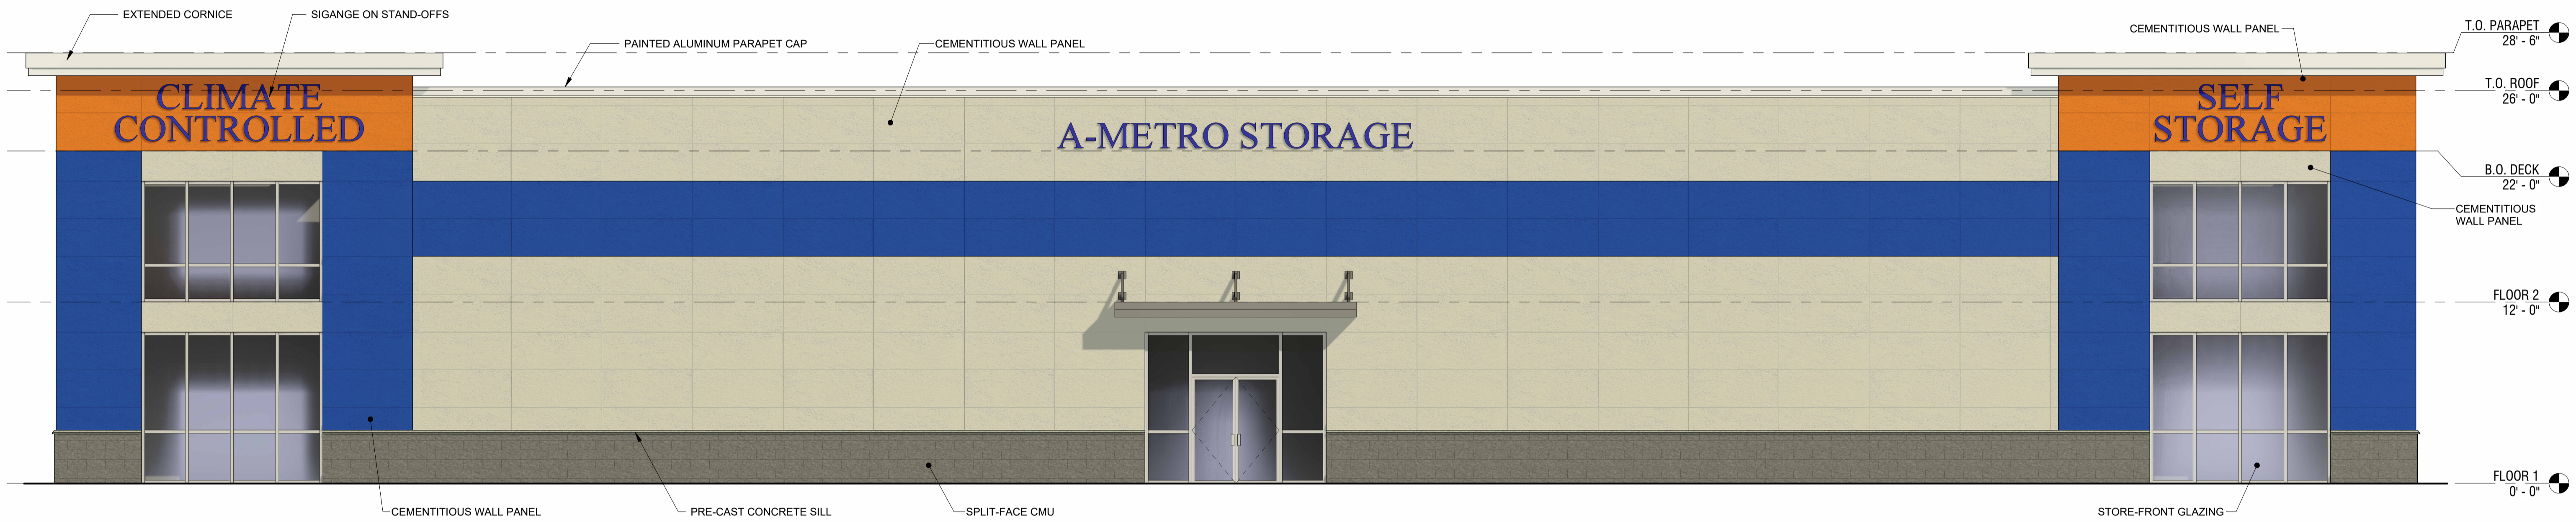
EXTENDED CORNICE
SIGANGE ON STAND-OFFS
PAINTED ALUMINUM PARAPET CAP
CEMENTITIOUS WALL PANEL
CEMENTITIOUS WALL PANEL
T.O. PARAPET
28' - 6"
T.O. ROOF
26' - 0"
CLIMATE CONTROLLED
A-METRO STORAGE
SELF STORAGE
B.O. DECK
22' - 0"
CEMENTITIOUS WALL PANEL
FLOOR 2
12' - 0"
FLOOR 1
0' - 0"
CEMENTITIOUS WALL PANEL
PRE-CAST CONCRETE SILL
SPLIT-FACE CMU
STORE-FRONT GLAZING